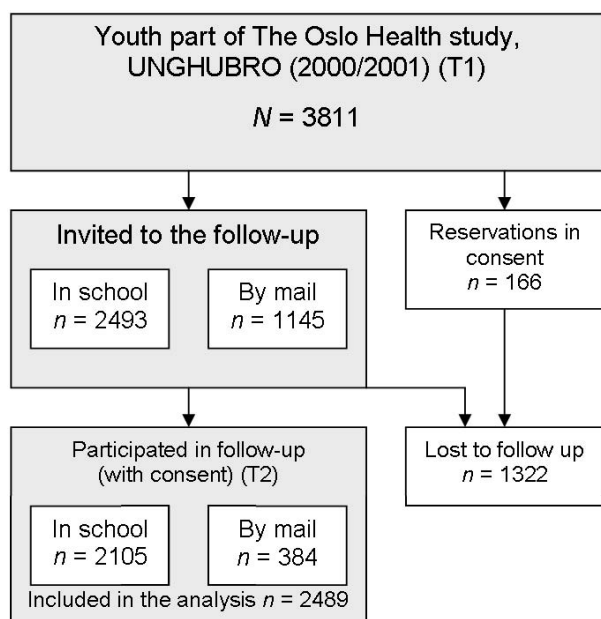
Youth part of The Oslo Health study, UNGHUBRO (2000/2001) (T1)

$N = 3811$

Invited to the follow-up

In school
$n = 2493$

By mail
$n = 1145$

Reservations in consent
$n = 166$

Participated in follow-up (with consent) (T2)

In school
$n = 2105$

By mail
$n = 384$

Included in the analysis $n = 2489$

Lost to follow up
$n = 1322$